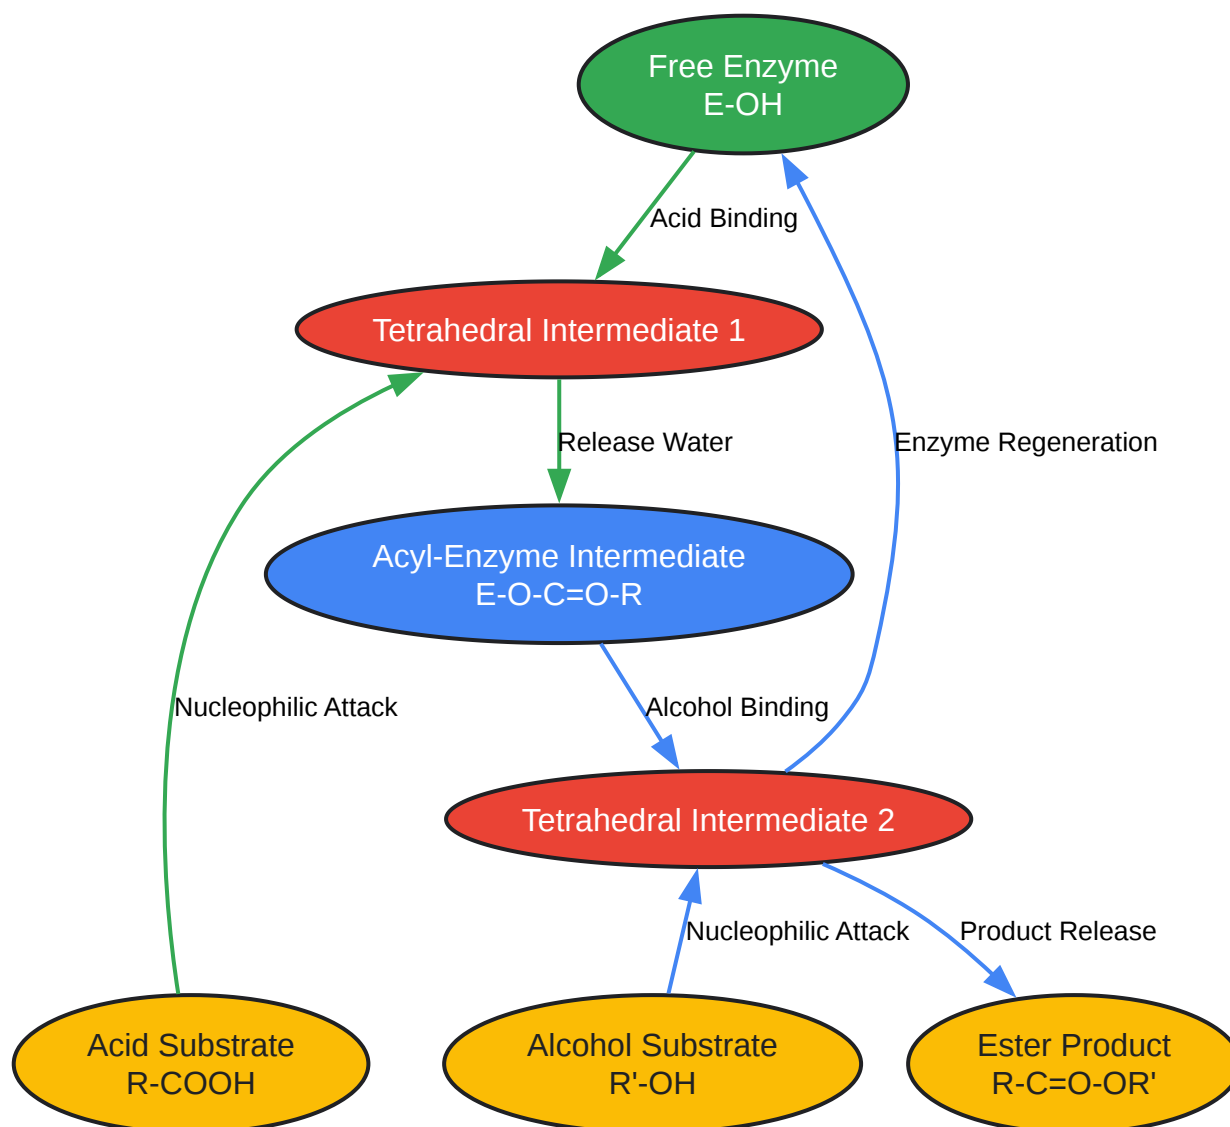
Free Enzyme
E-OH

Acid Binding

Tetrahedral Intermediate 1

Release Water

Enzyme Regeneration

Acyl-Enzyme Intermediate
E-O-C=O-R

Nucleophilic Attack

Alcohol Binding

Tetrahedral Intermediate 2

Nucleophilic Attack

Product Release

Acid Substrate
R-COOH

Alcohol Substrate
R'-OH

Ester Product
R-C=O-OR'